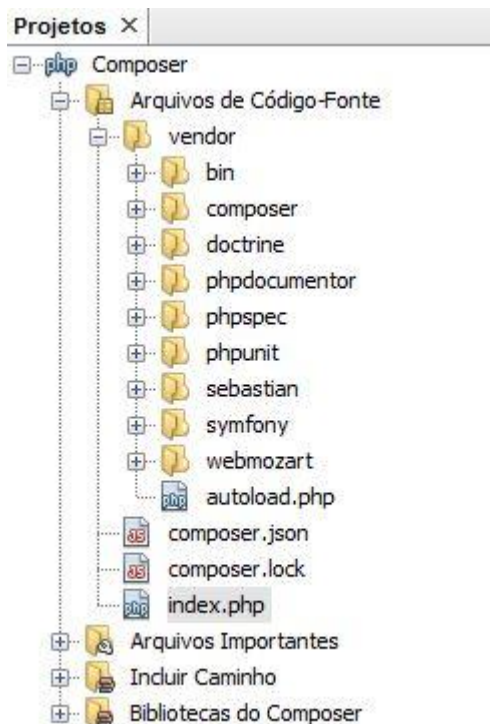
Projetos ×
php Composer
Arquivos de Código-Fonte
vendor
bin
composer
doctrine
phpdocumentor
phpspec
phpunit
sebastian
symfony
webmozart
php autoload.php
JS composer.json
JS composer.lock
php index.php
Arquivos Importantes
Incluir Caminho
Bibliotecas do Composer